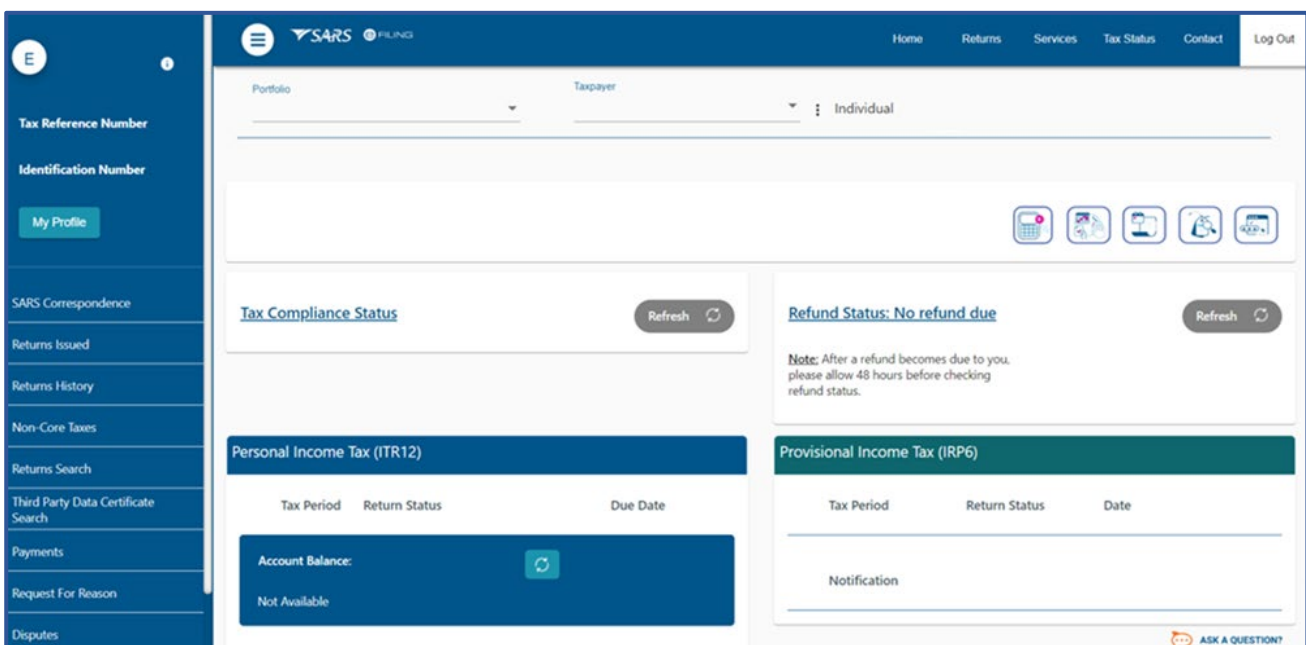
E

Tax Reference Number

Identification Number

My Profile

SARS Correspondence

Returns Issued

Returns History

Non-Core Taxes

Returns Search

Third Party Data Certificate Search

Payments

Request For Reason

Disputes

SARS eFILING

Home Returns Services Tax Status Contact Log Out

Portfolio

Taxpayer

Individual

Tax Compliance Status

Refresh

Refund Status: No refund due

Refresh

Note: After a refund becomes due to you, please allow 48 hours before checking refund status.

Personal Income Tax (ITR12)

Tax Period Return Status Due Date

Account Balance:

Not Available

Provisional Income Tax (IRP6)

Tax Period Return Status Date

Notification

ASK A QUESTION?